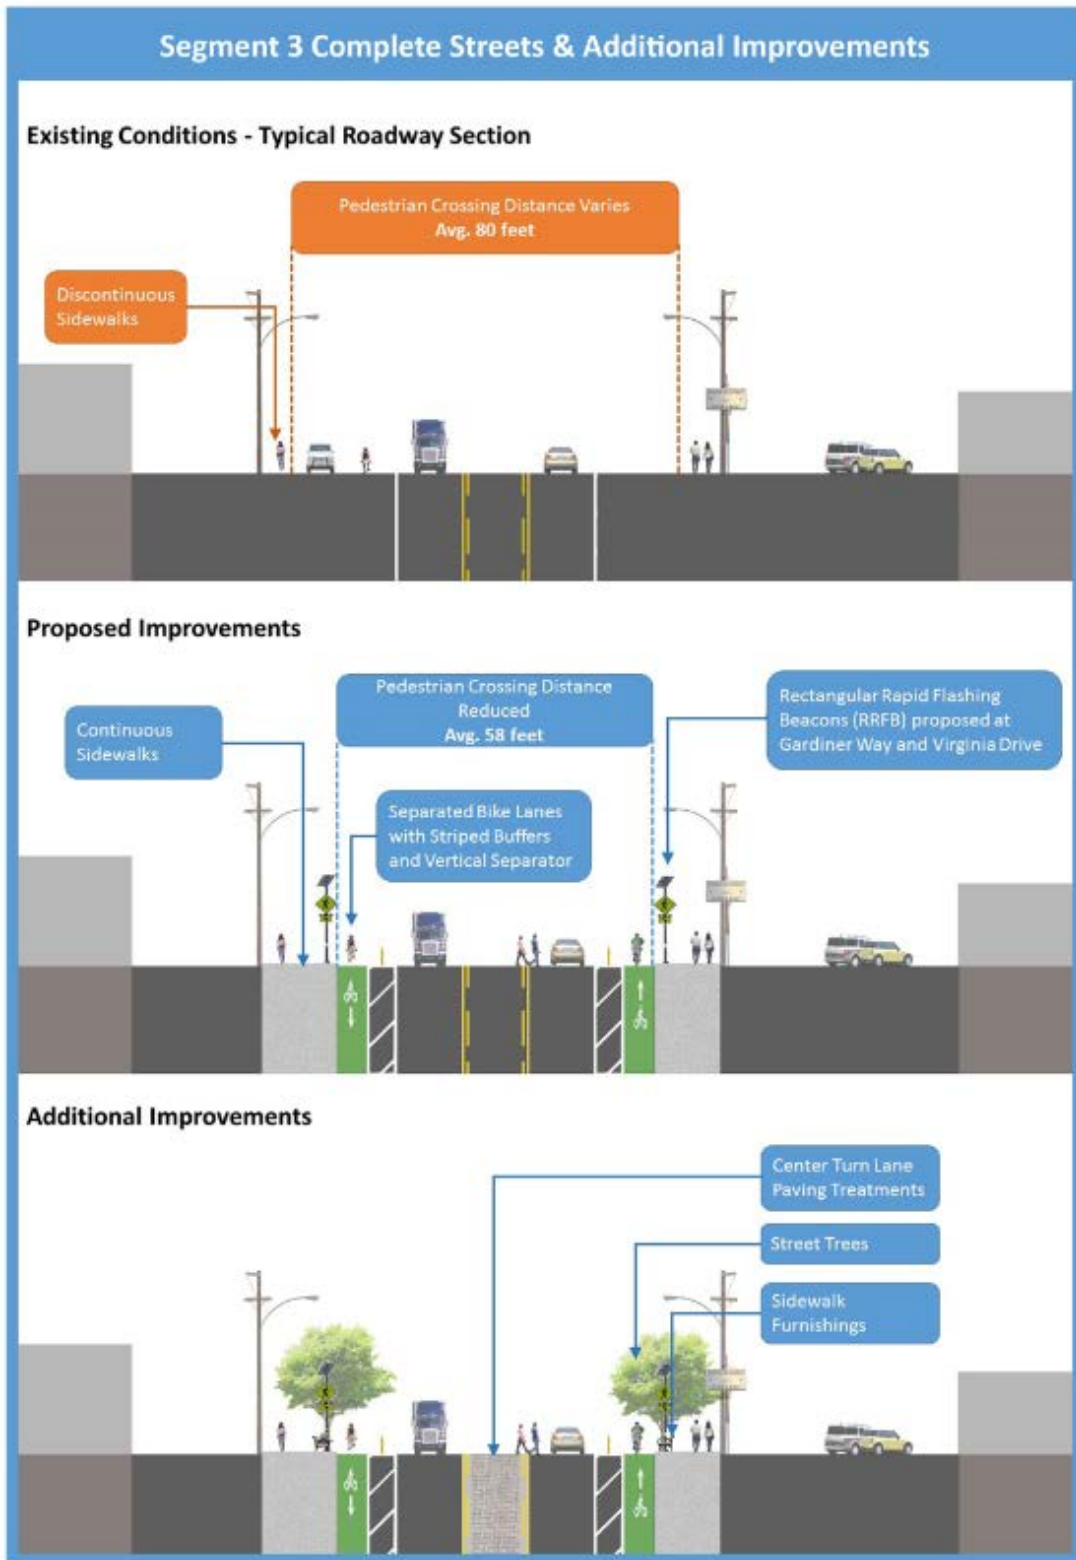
Segment 3 Complete Streets & Additional Improvements

Existing Conditions - Typical Roadway Section

Pedestrian Crossing Distance Varies
Avg. 80 feet

Discontinuous Sidewalks

Proposed Improvements

Continuous Sidewalks

Pedestrian Crossing Distance Reduced
Avg. 58 feet

Rectangular Rapid Flashing Beacons (RRFB) proposed at Gardiner Way and Virginia Drive

Separated Bike Lanes with Striped Buffers and Vertical Separator

Additional Improvements

Center Turn Lane Paving Treatments

Street Trees

Sidewalk Furnishings